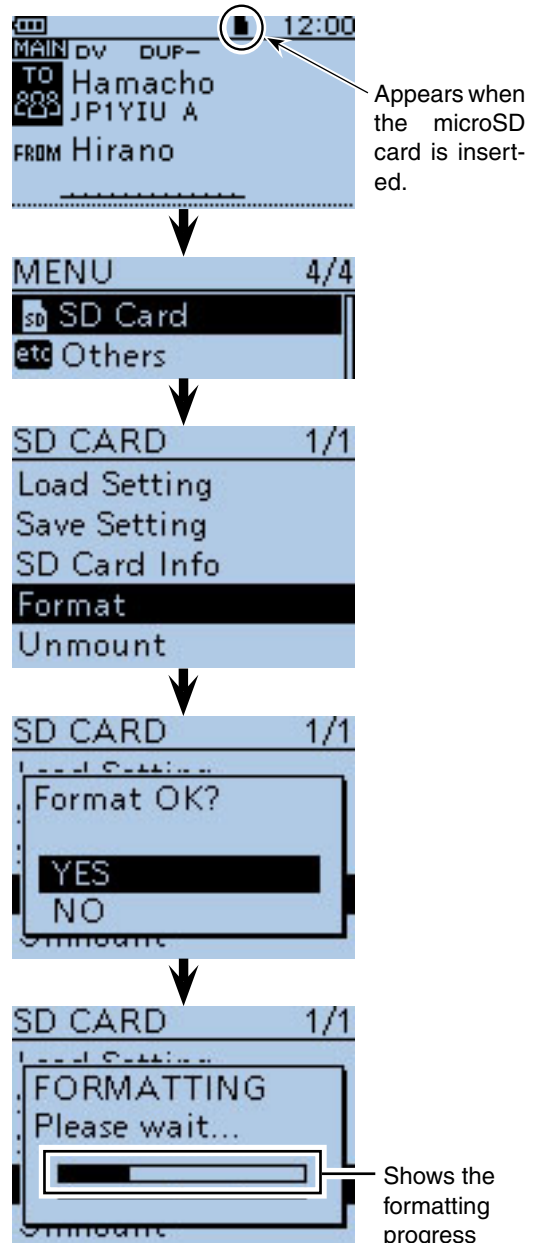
12:00
MAIN DV DUP–
TO Hamacho
JP1YIU A
FROM Hirano

Appears when the microSD card is inserted.

MENU 4/4
SD Card
etc Others

SD CARD 1/1
Load Setting
Save Setting
SD Card Info
Format
Unmount

SD CARD 1/1
Format OK?
YES
NO

SD CARD 1/1
FORMATTING
Please wait...

Shows the formatting progress